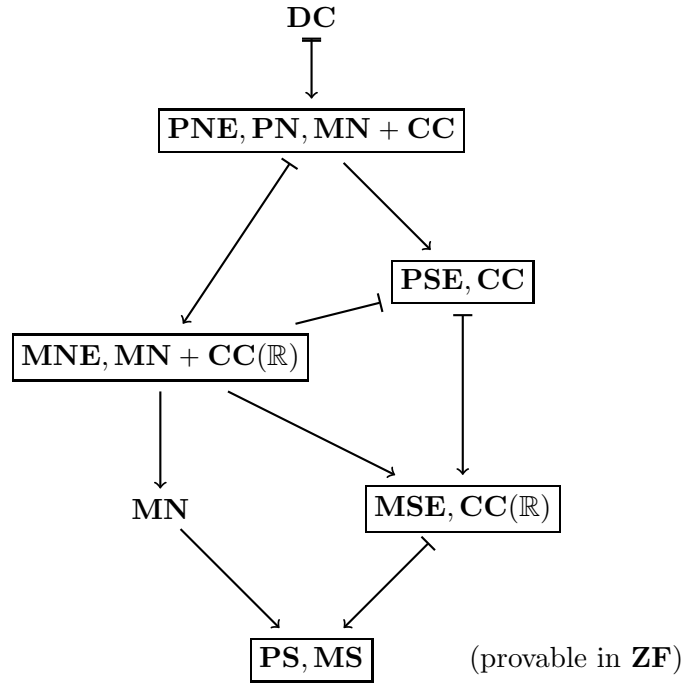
$\mathbf{DC}$

$\mathbf{PNE}, \mathbf{PN}, \mathbf{MN} + \mathbf{CC}$

$\mathbf{PSE}, \mathbf{CC}$

$\mathbf{MNE}, \mathbf{MN} + \mathbf{CC}(\mathbb{R})$

$\mathbf{MN}$

$\mathbf{MSE}, \mathbf{CC}(\mathbb{R})$

$\mathbf{PS}, \mathbf{MS}$

(provable in $\mathbf{ZF}$)